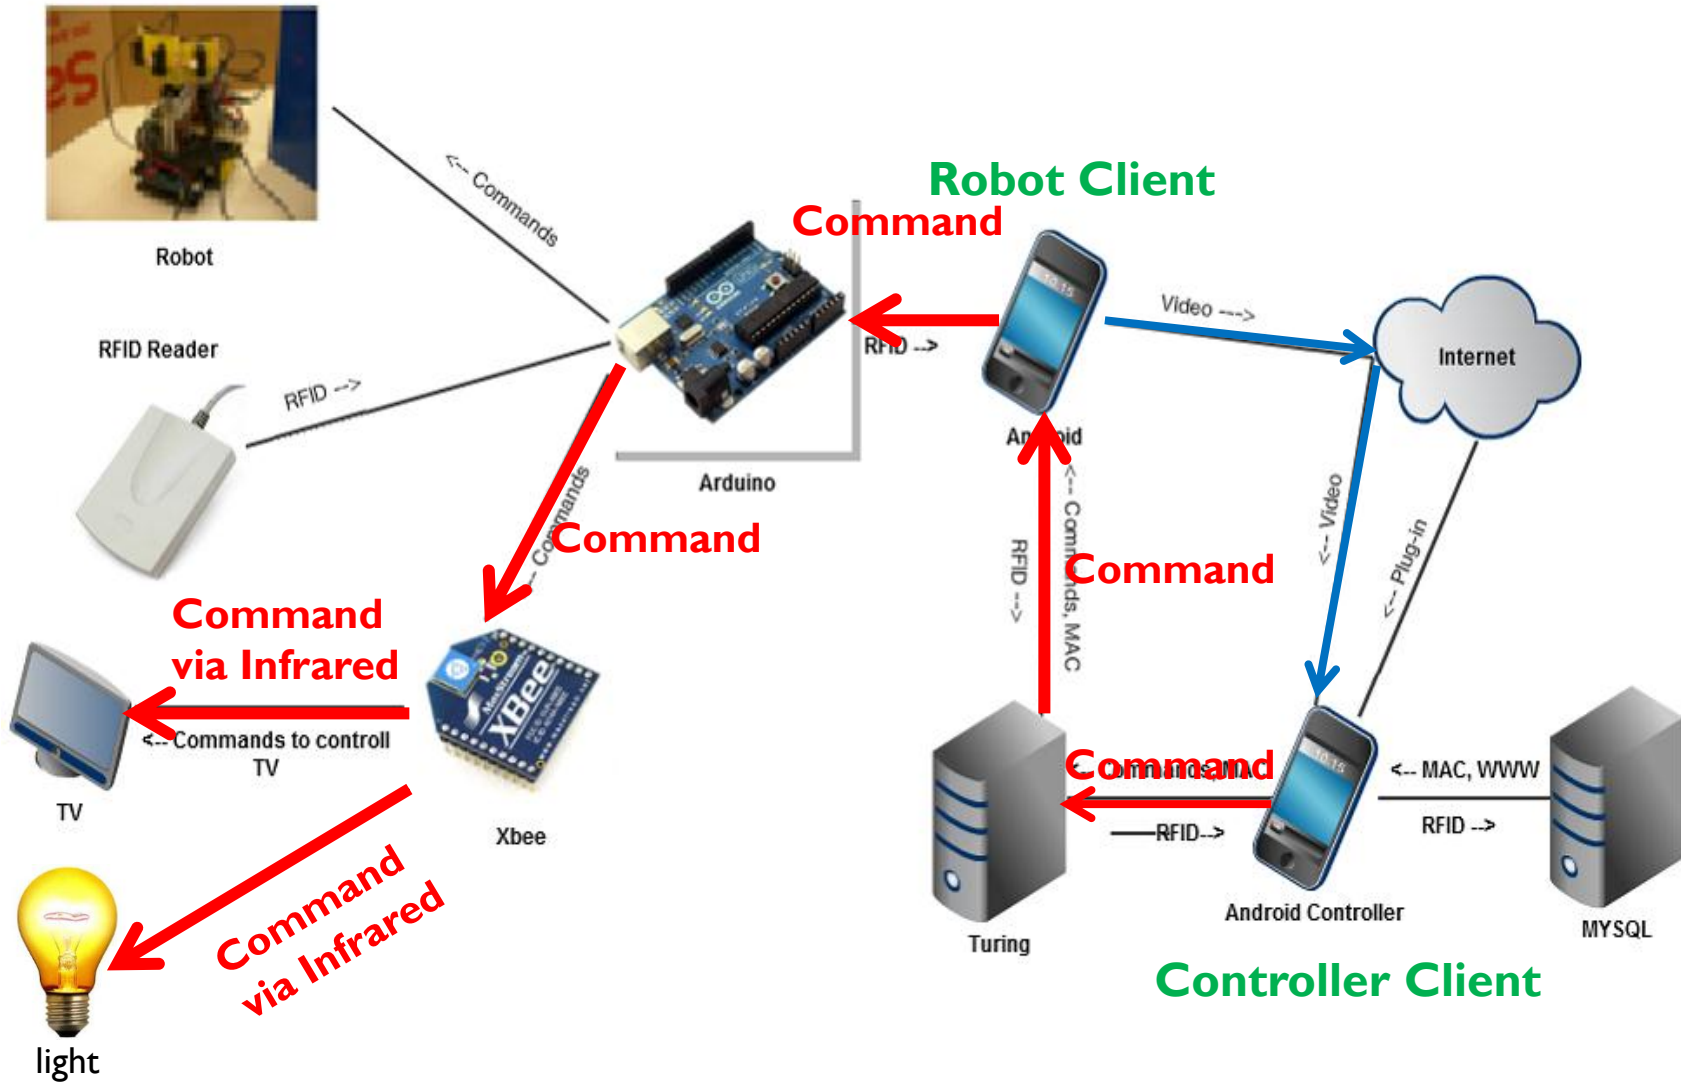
Robot

<-- Commands

RFID Reader

RFID -->

Robot Client

Command

RFID -->

Video --->

Internet

Android

Arduino

<-- Commands

Command

<-- Commands, MAC

RFID -->

Command

<-- Video

<-- Plug-in

Command
via Infrared

<-- Commands to controll TV

TV

Xbee

Command

Commands, MAC

<-- MAC, WWW

--RFID-->

RFID -->

Turing

Android Controller

MYSQL

Command
via Infrared

light

Controller Client